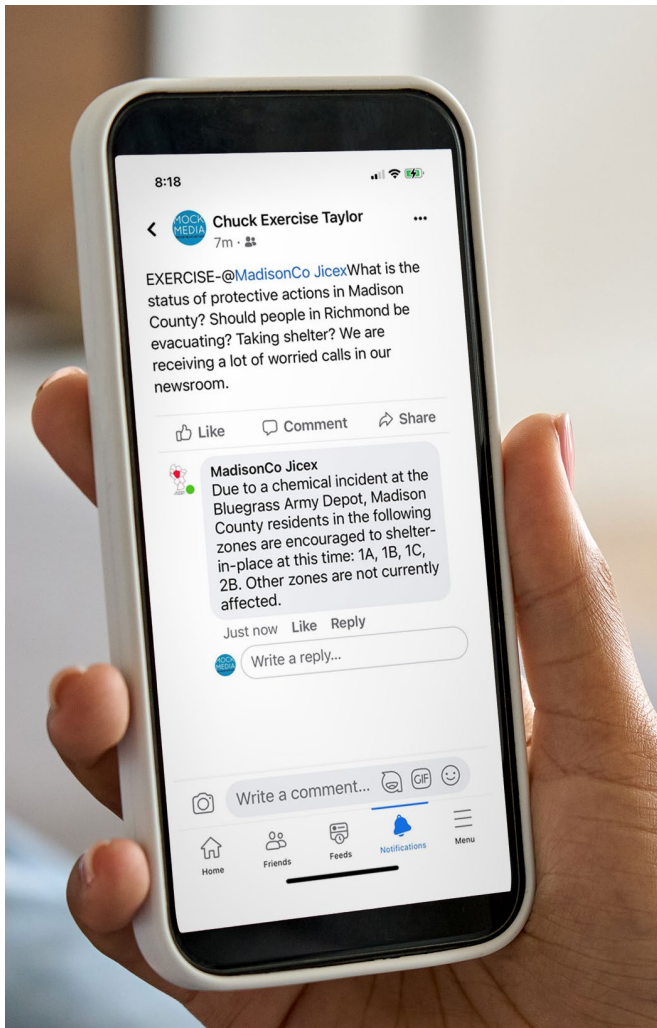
8:18

MOCK MEDIA

Chuck Exercise Taylor

7m ·

EXERCISE-@MadisonCo JicexWhat is the status of protective actions in Madison County? Should people in Richmond be evacuating? Taking shelter? We are receiving a lot of worried calls in our newsroom.

Like Comment Share

MadisonCo Jicex
Due to a chemical incident at the Bluegrass Army Depot, Madison County residents in the following zones are encouraged to shelter-in-place at this time: 1A, 1B, 1C, 2B. Other zones are not currently affected.

Just now Like Reply

MOCK MEDIA

Write a reply...

Write a comment...

GIF

Home Friends Feeds Notifications Menu